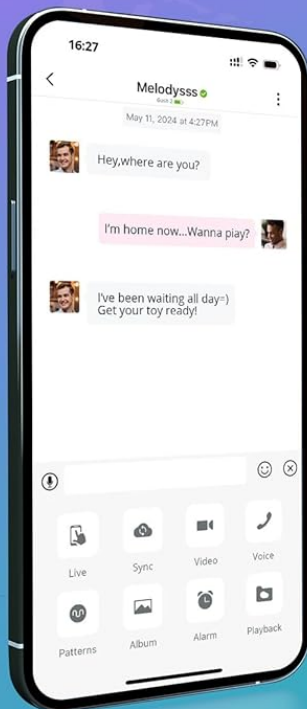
16:27

<

Melodysss

Buck 2

May 11, 2024 at 4:27PM

Hey,where are you?

I'm home now...Wanna play?

I've been waiting all day=) Get your toy ready!

Live

Sync

Video

Voice

Patterns

Album

Alarm

Playback